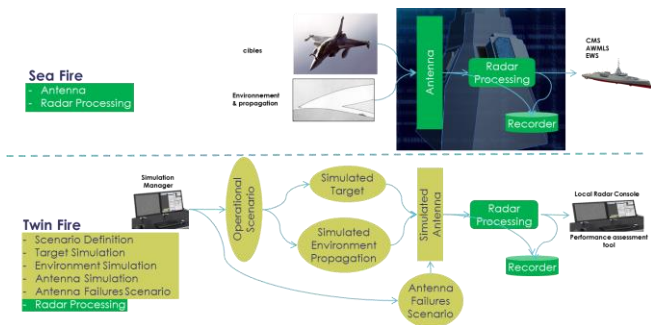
Sea Fire
- Antenna
- Radar Processing

cibles

Environnement & propagation

Antenna

Radar Processing

Recorder

CMS
AWMLS
EWS

Simulation Manager

Twin Fire
- Scenario Definition
- Target Simulation
- Environment Simulation
- Antenna Simulation
- Antenna Failures Scenario
- Radar Processing

Operational Scenario

Simulated Target

Simulated Environment Propagation

Simulated Antenna

Antenna Failures Scenario

Radar Processing

Recorder

Local Radar Console

Performance assessment tool